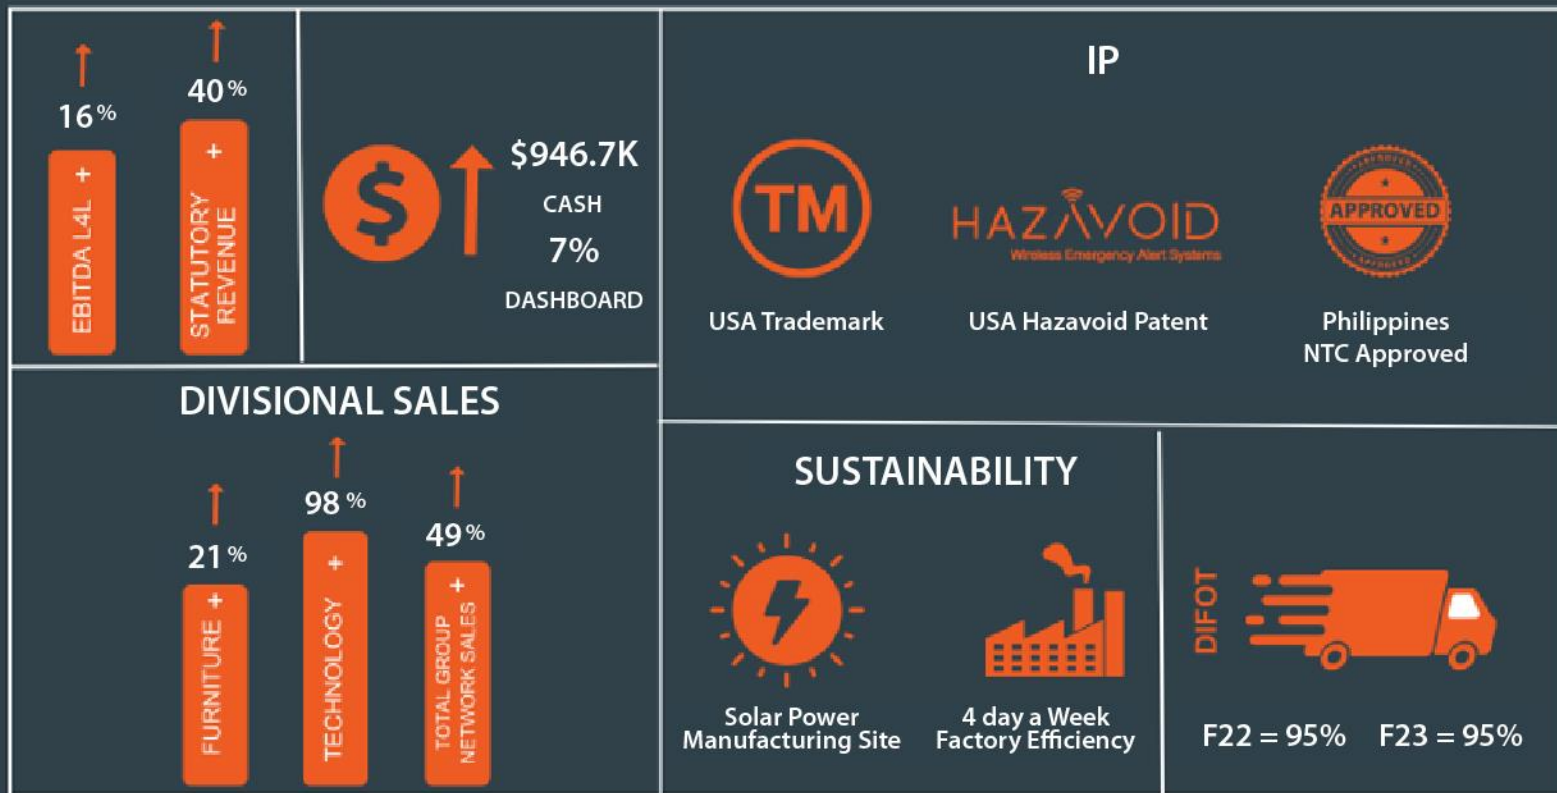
16%
+
EBITDA L4L

40%
+
STATUTORY REVENUE

$946.7K
CASH
7%
DASHBOARD

IP

TM
USA Trademark

HAZAVOID
Wireless Emergency Alert Systems
USA Hazavoid Patent

APPROVED
APPROVED
Philippines
NTC Approved

DIVISIONAL SALES

21%
+
FURNITURE

98%
+
TECHNOLOGY

49%
+
TOTAL GROUP NETWORK SALES

SUSTAINABILITY

Solar Power
Manufacturing Site

4 day a Week
Factory Efficiency

DIFOT

F22 = 95%   F23 = 95%